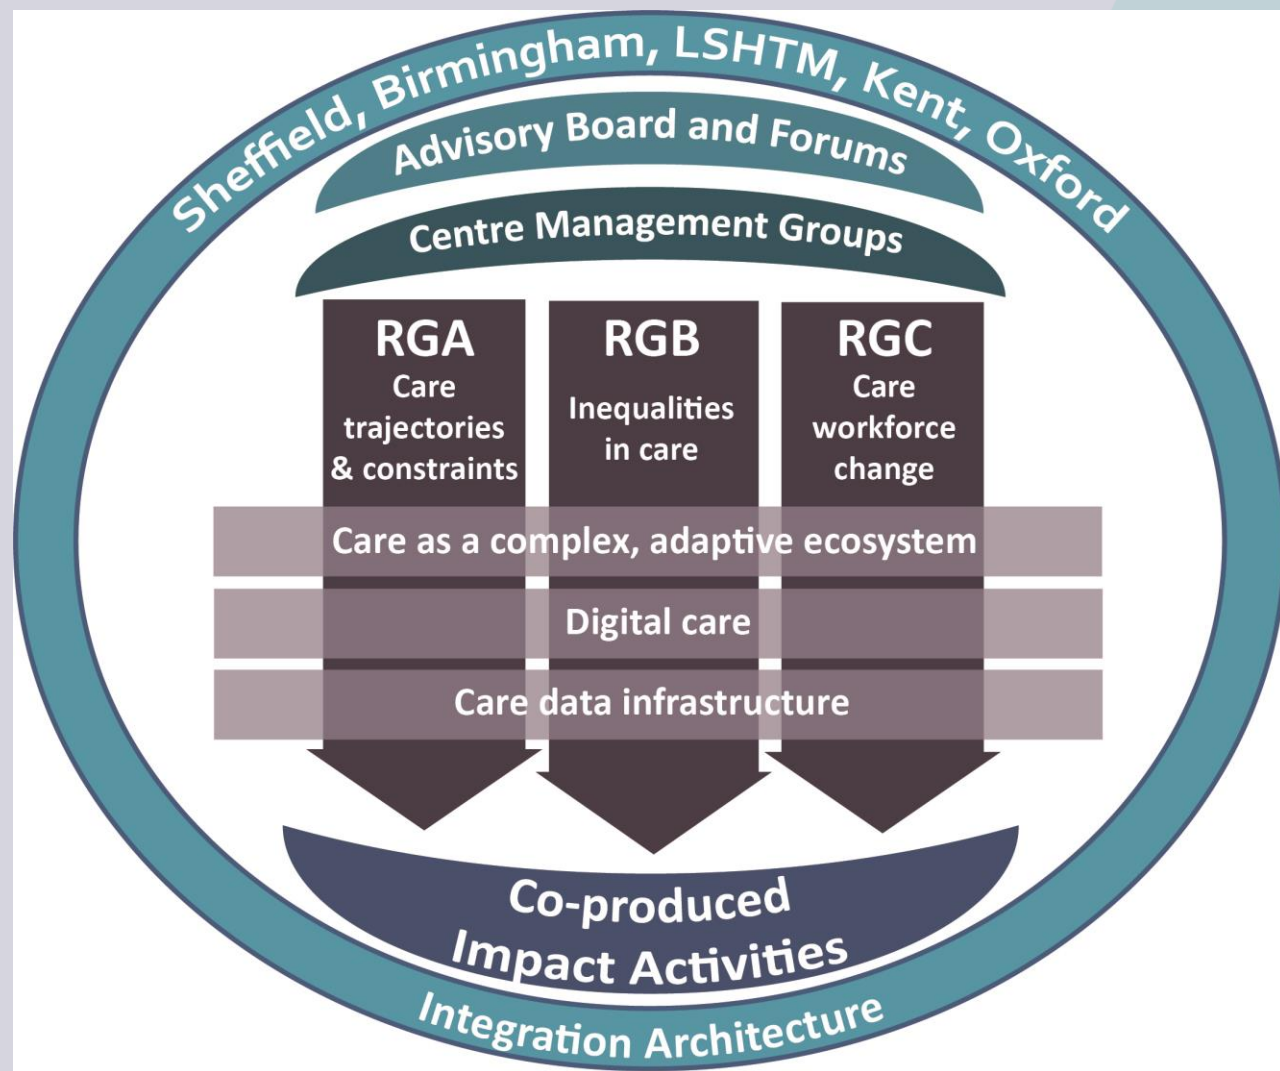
Sheffield, Birmingham, LSHTM, Kent, Oxford

Advisory Board and Forums

Centre Management Groups

RGA
Care trajectories & constraints

RGB
Inequalities in care

RGC
Care workforce change

Care as a complex, adaptive ecosystem

Digital care

Care data infrastructure

Co-produced Impact Activities

Integration Architecture